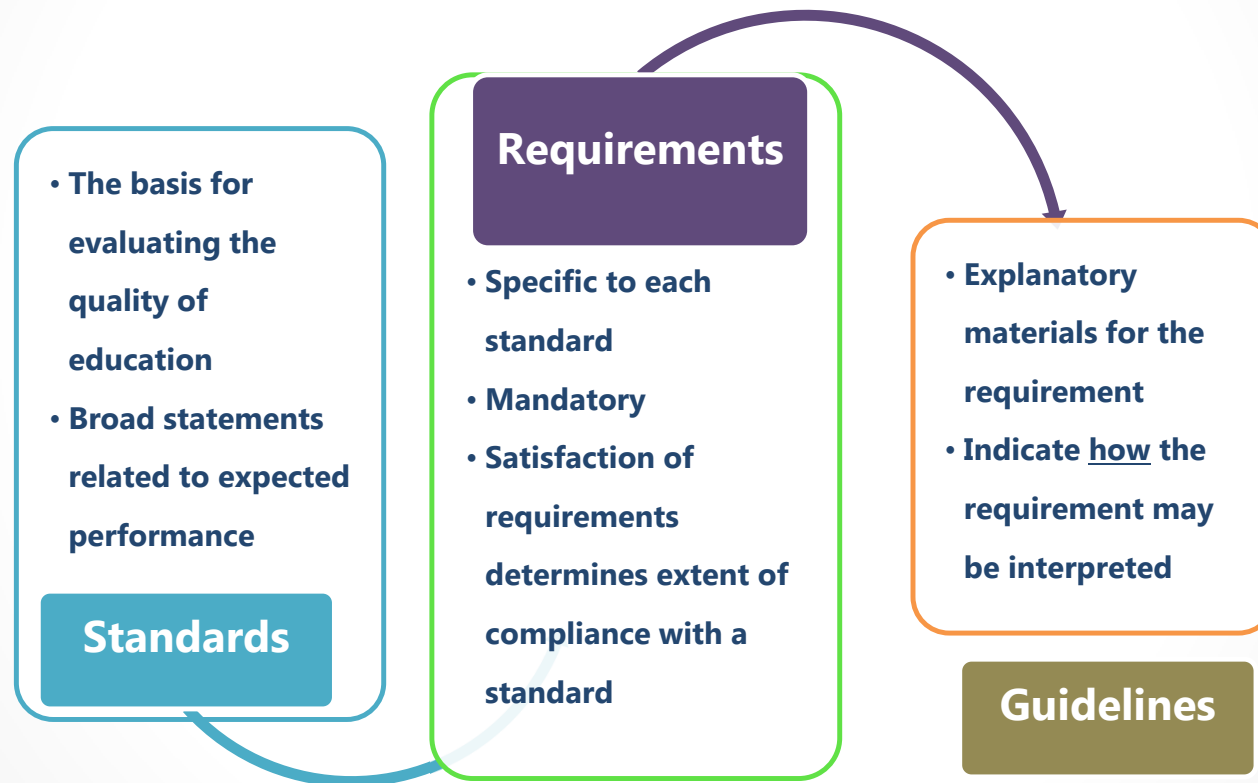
- The basis for evaluating the quality of education
- Broad statements related to expected performance

Standards

Requirements

- Specific to each standard
- Mandatory
- Satisfaction of requirements determines extent of compliance with a standard

- Explanatory materials for the requirement
- Indicate how the requirement may be interpreted

Guidelines